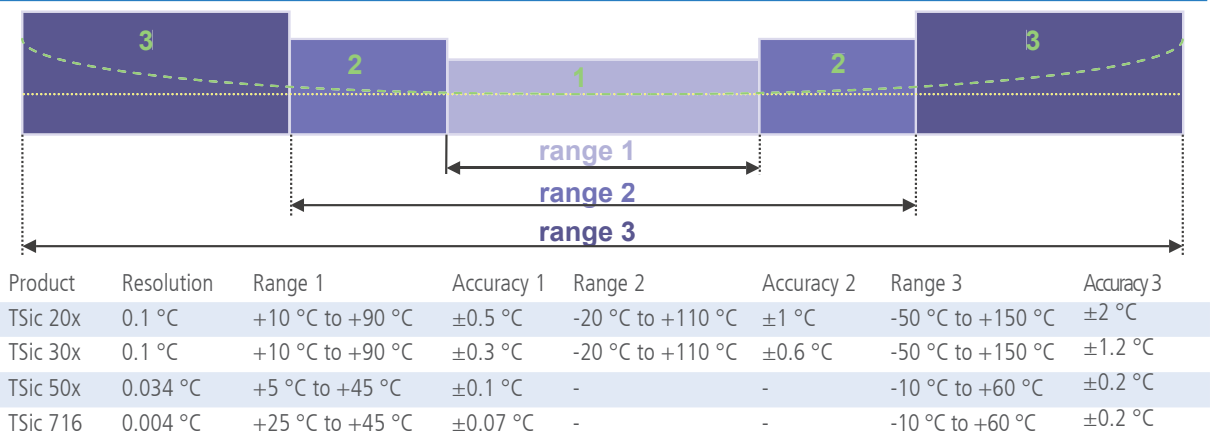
3
2
1
2
3
range 1
range 2
range 3

| Product | Resolution | Range 1 | Accuracy 1 | Range 2 | Accuracy 2 | Range 3 | Accuracy 3 |
|---|---|---|---|---|---|---|---|
| TSic 20x | 0.1 °C | +10 °C to +90 °C | ±0.5 °C | -20 °C to +110 °C | ±1 °C | -50 °C to +150 °C | ±2 °C |
| TSic 30x | 0.1 °C | +10 °C to +90 °C | ±0.3 °C | -20 °C to +110 °C | ±0.6 °C | -50 °C to +150 °C | ±1.2 °C |
| TSic 50x | 0.034 °C | +5 °C to +45 °C | ±0.1 °C | - | - | -10 °C to +60 °C | ±0.2 °C |
| TSic 716 | 0.004 °C | +25 °C to +45 °C | ±0.07 °C | - | - | -10 °C to +60 °C | ±0.2 °C |